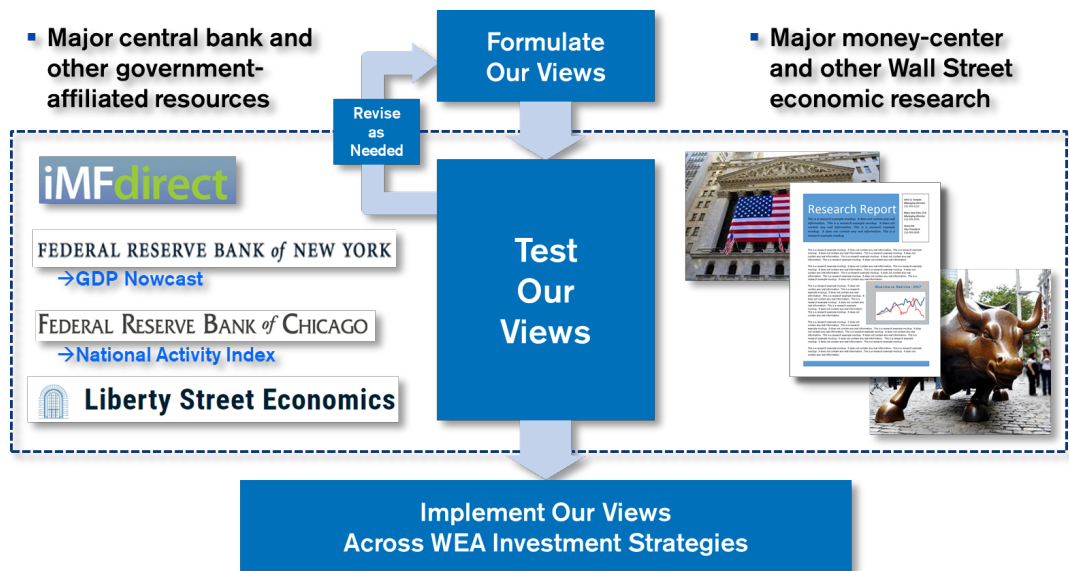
▪ Major central bank and other government-affiliated resources

Formulate Our Views

▪ Major money-center and other Wall Street economic research

Revise as Needed

iMFdirect

FEDERAL RESERVE BANK of NEW YORK

→GDP Nowcast

FEDERAL RESERVE BANK of CHICAGO

→National Activity Index

Liberty Street Economics

Test Our Views

Research Report

Implement Our Views Across WEA Investment Strategies